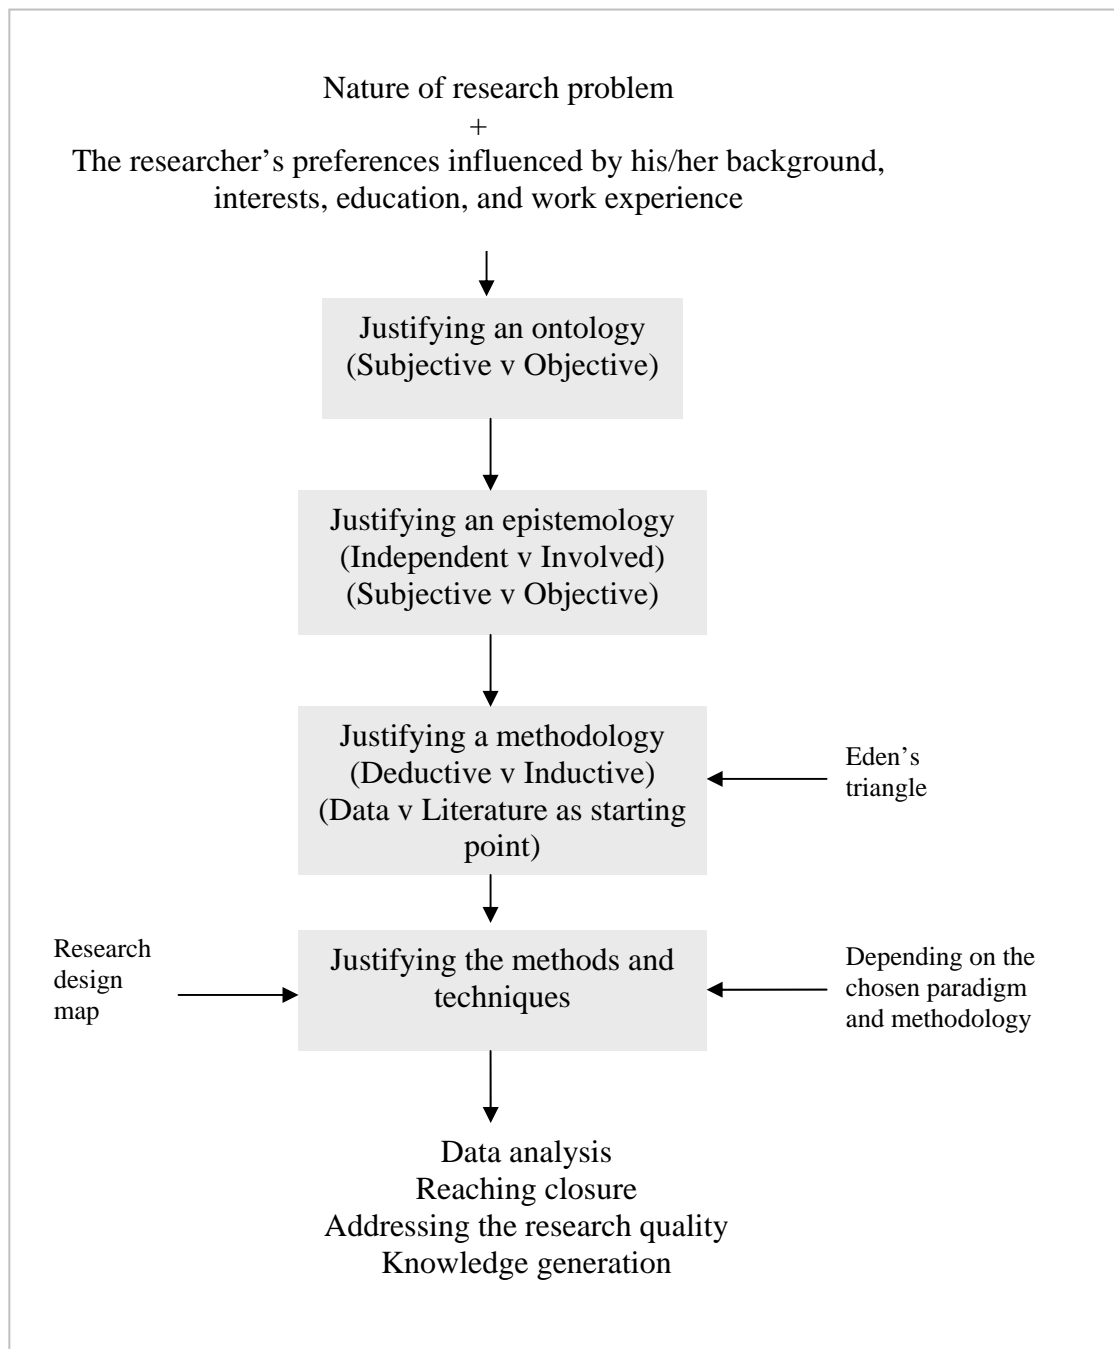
Nature of research problem
+
The researcher's preferences influenced by his/her background, interests, education, and work experience

Justifying an ontology
(Subjective v Objective)

Justifying an epistemology
(Independent v Involved)
(Subjective v Objective)

Justifying a methodology
(Deductive v Inductive)
(Data v Literature as starting point)

Eden's triangle

Research design map

Justifying the methods and techniques

Depending on the chosen paradigm and methodology

Data analysis
Reaching closure
Addressing the research quality
Knowledge generation